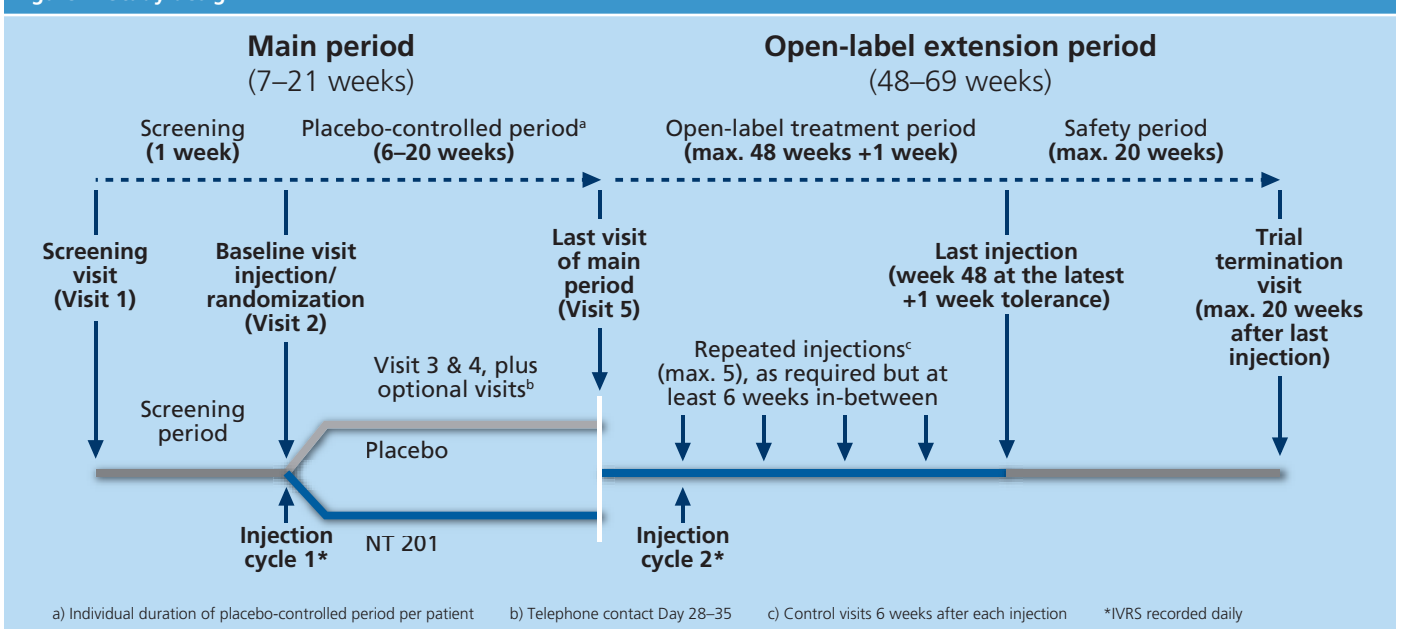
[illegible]

Main period
(7–21 weeks)

Open-label extension period
(48–69 weeks)

Screening
(1 week)

Placebo-controlled period$^{a}$
(6–20 weeks)

Open-label treatment period
(max. 48 weeks +1 week)

Safety period
(max. 20 weeks)

Screening visit (Visit 1)

Baseline visit injection/ randomization (Visit 2)

Last visit of main period (Visit 5)

Last injection (week 48 at the latest +1 week tolerance)

Trial termination visit (max. 20 weeks after last injection)

Visit 3 & 4, plus optional visits$^{b}$

Repeated injections$^{c}$ (max. 5), as required but at least 6 weeks in-between

Screening period

Placebo

NT 201

Injection cycle 1*

Injection cycle 2*

a) Individual duration of placebo-controlled period per patient b) Telephone contact Day 28–35 c) Control visits 6 weeks after each injection *IVRS recorded daily